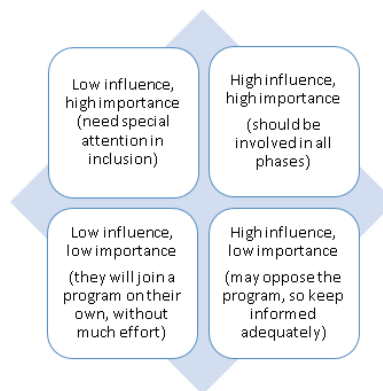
Low influence, high importance (need special attention in inclusion)

High influence, high importance

(should be involved in all phases)

Low influence, low importance

(they will join a program on their own, without much effort)

High influence, low importance

(may oppose the program, so keep informed adequately)